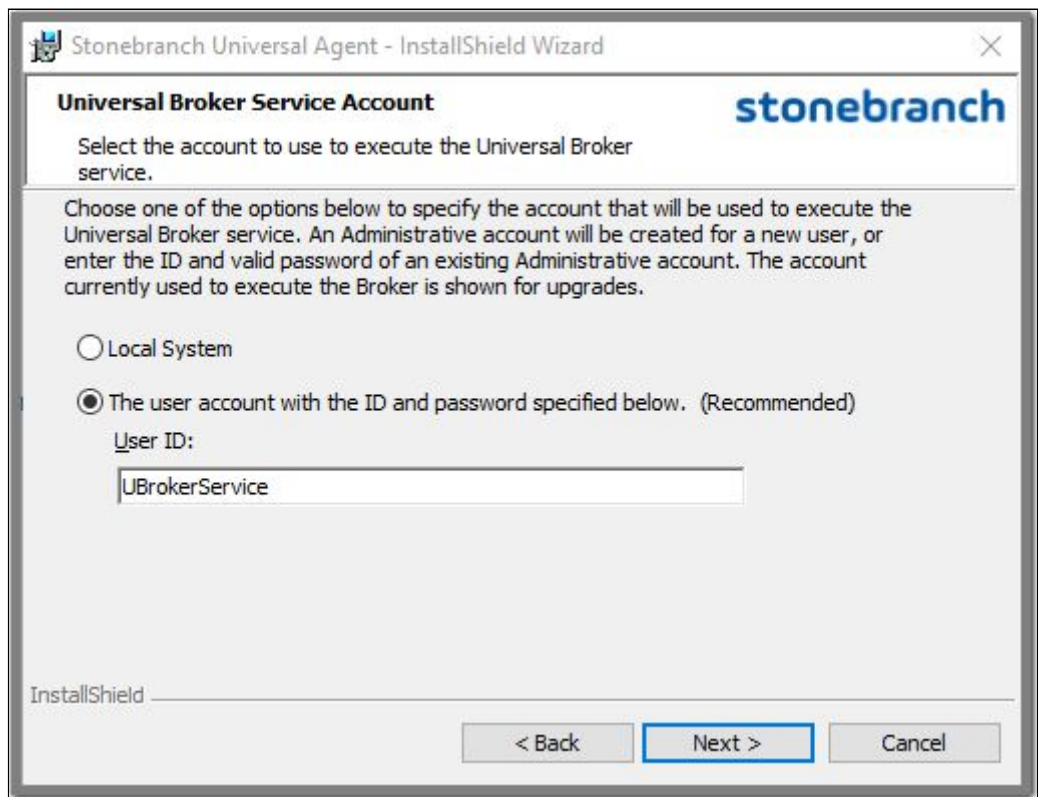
Stonebranch Universal Agent - InstallShield Wizard

Universal Broker Service Account

stonebranch

Select the account to use to execute the Universal Broker service.

Choose one of the options below to specify the account that will be used to execute the Universal Broker service. An Administrative account will be created for a new user, or enter the ID and valid password of an existing Administrative account. The account currently used to execute the Broker is shown for upgrades.

Local System

The user account with the ID and password specified below. (Recommended)

User ID:

UBrokerService

InstallShield

< Back

Next >

Cancel